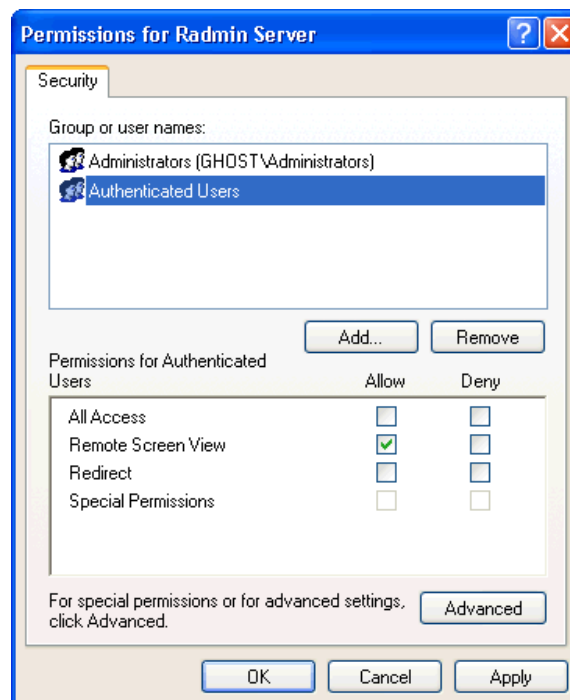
Permissions for Radmin Server

Security

Group or user names:

Administrators (GHOST\Administrators)
Authenticated Users

Add...
Remove

Permissions for Authenticated Users

| | Allow | Deny |
|---|---|---|
| All Access | ☐ | ☐ |
| Remote Screen View | ☑ | ☐ |
| Redirect | ☐ | ☐ |
| Special Permissions | ☐ | ☐ |

For special permissions or for advanced settings, click Advanced.

Advanced

OK
Cancel
Apply